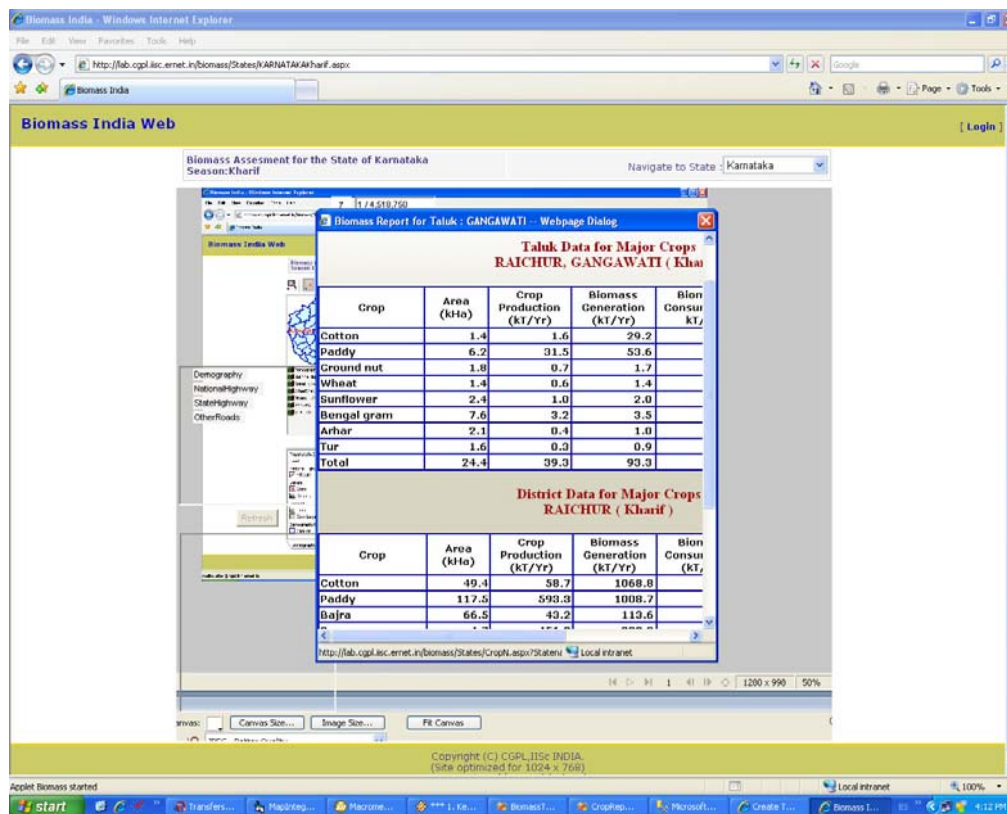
Biomass India - Windows Internet Explorer

File Edit View Favorites Tools Help

http://lab.cgpl.iisc.ernet.in/biomass/States/KARNATAKAkharif.aspx

Google

Biomass India

Page Tools

Biomass India Web

[ Login ]

Biomass Assesment for the State of Karnataka
Season:Kharif

Navigate to State : Karnataka

Biomass Report for Taluk : GANGAWATI -- Webpage Dialog

Taluk Data for Major Crops
RAICHUR, GANGAWATI ( Khar

| Crop | Area (kHa) | Crop Production (kT/Yr) | Biomass Generation (kT/Yr) | Bion Consu kT/ |
|---|---|---|---|---|
| Cotton | 1.4 | 1.6 | 29.2 | |
| Paddy | 6.2 | 31.5 | 53.6 | |
| Ground nut | 1.8 | 0.7 | 1.7 | |
| Wheat | 1.4 | 0.6 | 1.4 | |
| Sunflower | 2.4 | 1.0 | 2.0 | |
| Bengal gram | 7.6 | 3.2 | 3.5 | |
| Arhar | 2.1 | 0.4 | 1.0 | |
| Tur | 1.6 | 0.3 | 0.9 | |
| Total | 24.4 | 39.3 | 93.3 | |

District Data for Major Crops
RAICHUR ( Kharif )

| Crop | Area (kHa) | Crop Production (kT/Yr) | Biomass Generation (kT/Yr) | Bion Consu (kT/ |
|---|---|---|---|---|
| Cotton | 49.4 | 58.7 | 1068.8 | |
| Paddy | 117.5 | 593.3 | 1008.7 | |
| Bajra | 66.5 | 43.2 | 113.6 | |

http://lab.cgpl.iisc.ernet.in/biomass/States/CropN.aspx?Statena Local intranet

Demography
NationalHighway
StateHighway
OtherRoads

Refresh

1200 x 990 50%

Canvas Size... Image Size... Fit Canvas

Copyright (C) CGPL,IISc INDIA.
(Site optimized for 1024 x 768)

Applet Biomass started

Local intranet 100%

start Transfers... MapInteg... Macrome... *** 1. Ke... BiomassT... CropRep... Microsoft... Create T... Biomass I... 4:12 PM